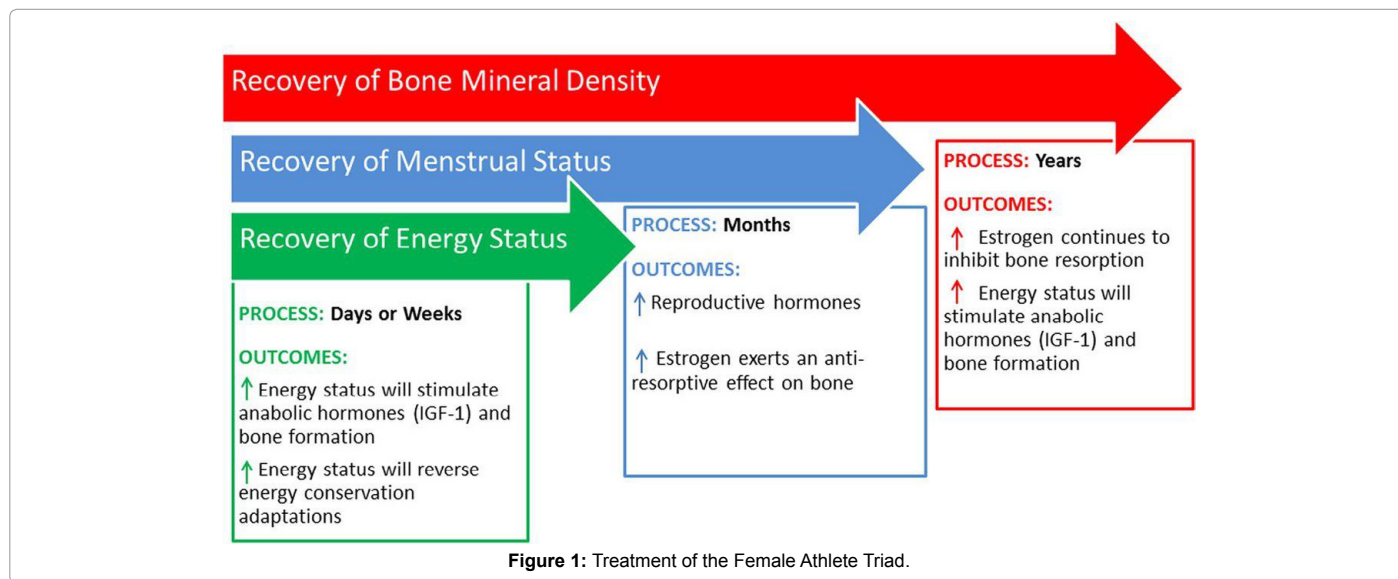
Recovery of Bone Mineral Density

Recovery of Menstrual Status

Recovery of Energy Status

PROCESS: Days or Weeks

OUTCOMES:

↑ Energy status will stimulate anabolic hormones (IGF-1) and bone formation

↑ Energy status will reverse energy conservation adaptations

PROCESS: Months

OUTCOMES:

↑ Reproductive hormones

↑ Estrogen exerts an anti-resorptive effect on bone

PROCESS: Years

OUTCOMES:

↑ Estrogen continues to inhibit bone resorption

↑ Energy status will stimulate anabolic hormones (IGF-1) and bone formation

**Figure 1:** Treatment of the Female Athlete Triad.